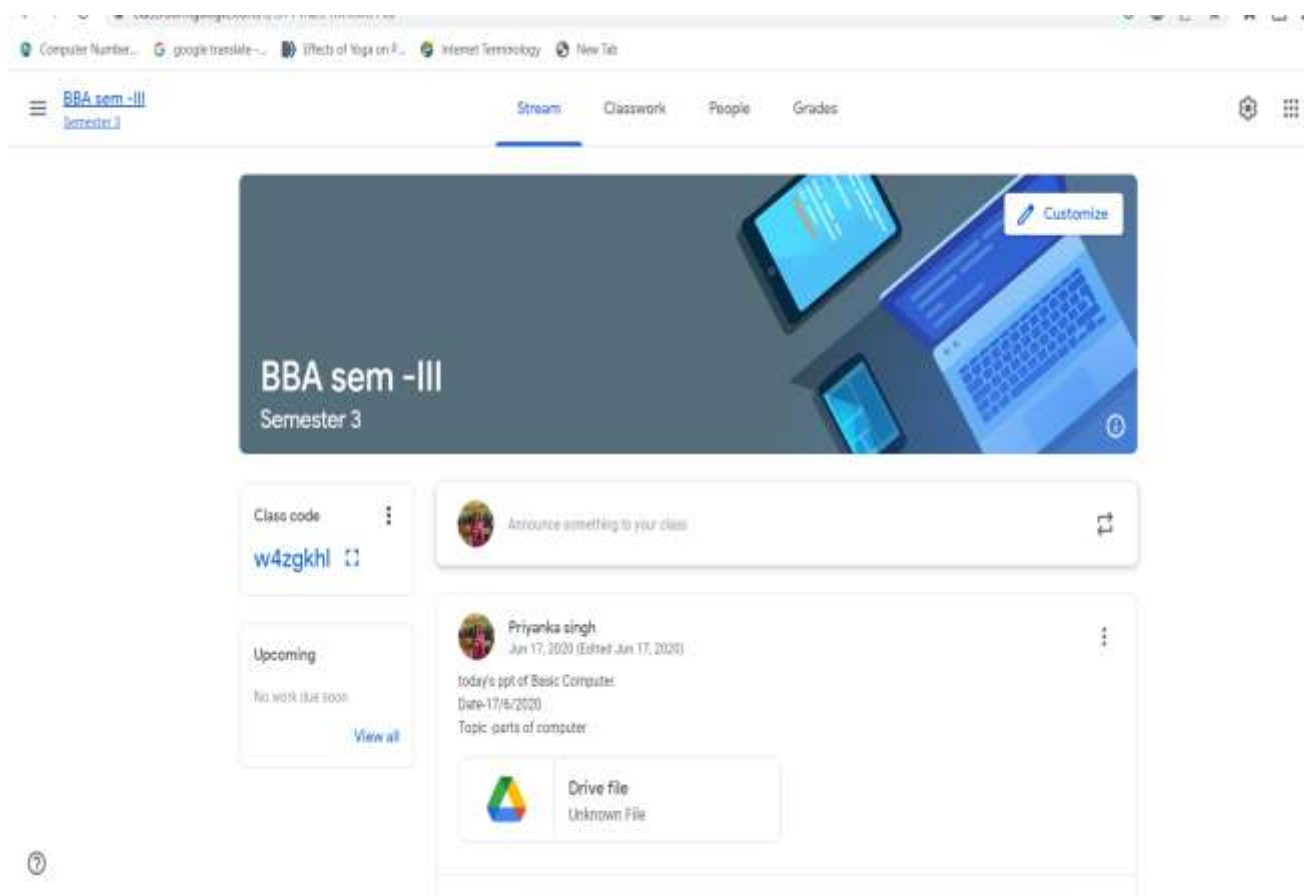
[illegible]

Computer Number... google translate -... Effects of Yoga on P... Internet Terminology New Tab

BBA sem -III
Semester 3

Stream Classwork People Grades

Customize

BBA sem -III
Semester 3

Class code
w4zgkhl

Announce something to your class

Upcoming
No work due soon
View all

Priyanka singh
Jun 17, 2020 (Edited Jun 17, 2020)

today's ppt of Basic Computer.
Date-17/6/2020
Topic -parts of computer

Drive file
Unknown File